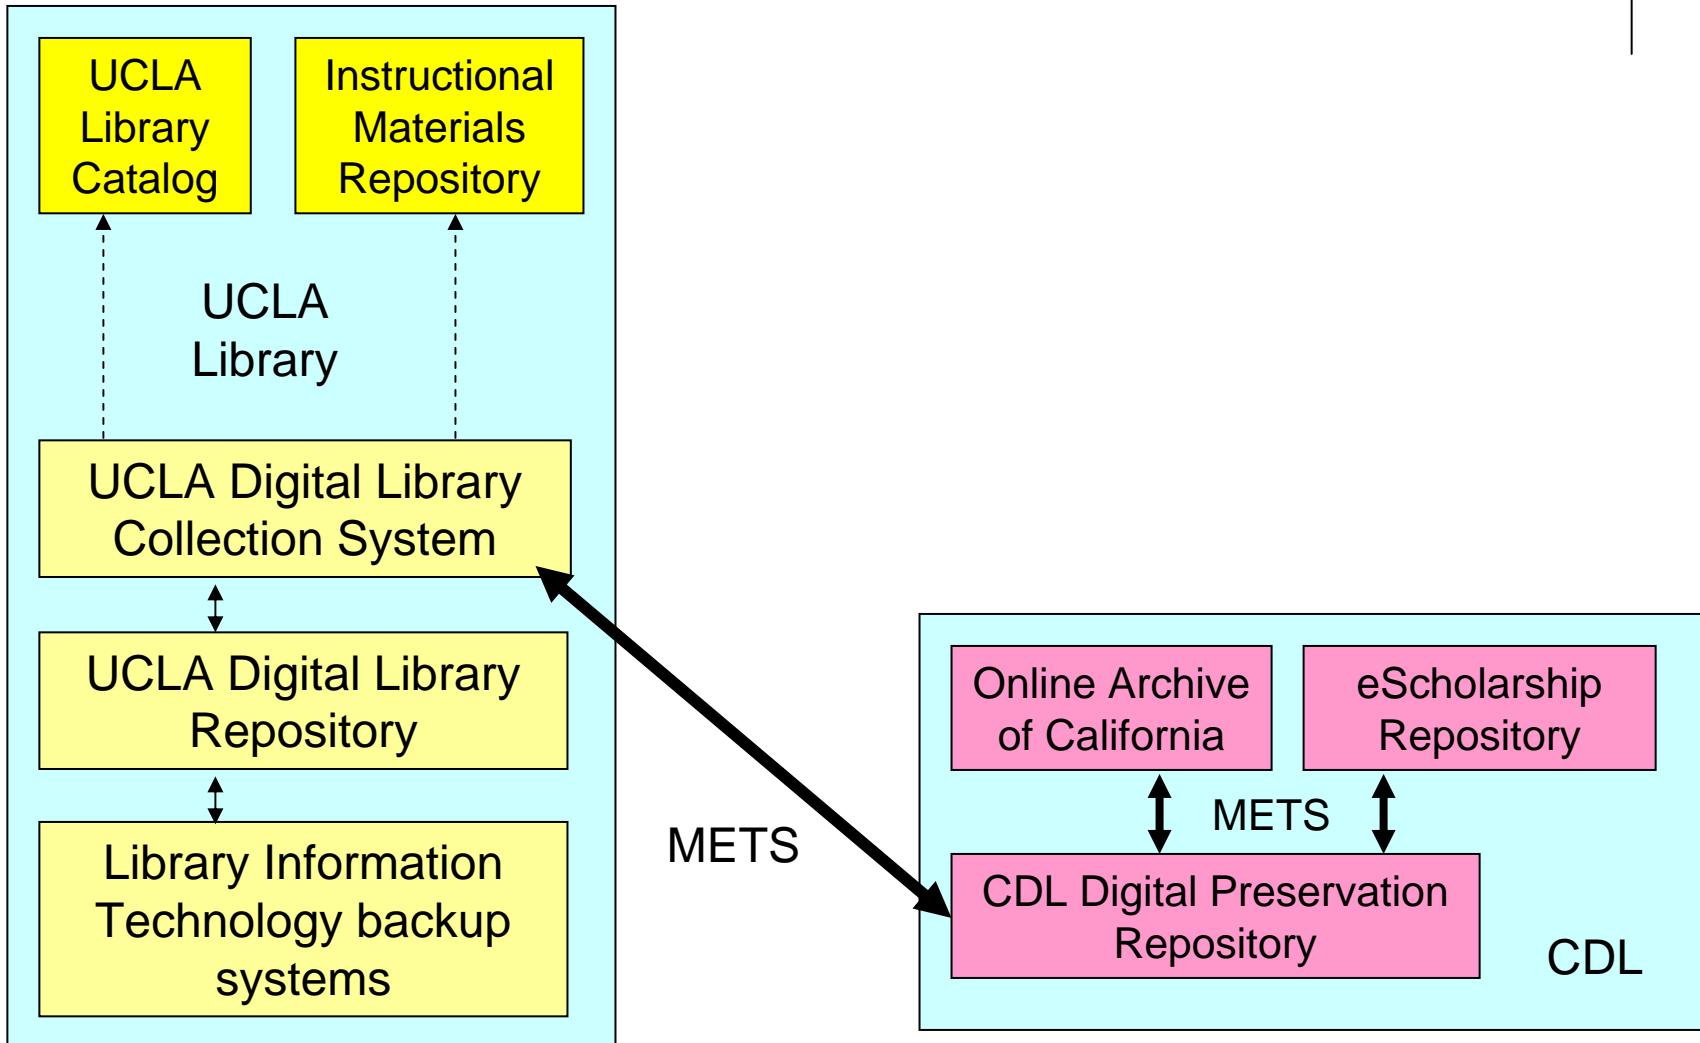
UCLA Library Catalog

Instructional Materials Repository

UCLA Library

UCLA Digital Library Collection System

UCLA Digital Library Repository

Library Information Technology backup systems

METS

Online Archive of California

eScholarship Repository

METS

CDL Digital Preservation Repository

CDL